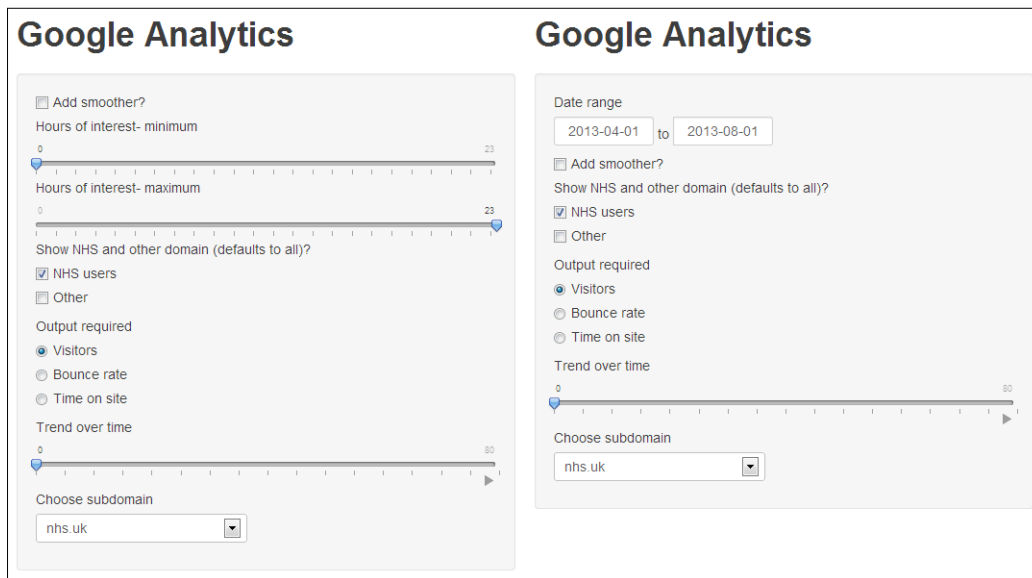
Google Analytics

Add smoother?

Hours of interest- minimum

0 23

Hours of interest- maximum

0 23

Show NHS and other domain (defaults to all)?

NHS users

Other

Output required

Visitors

Bounce rate

Time on site

Trend over time

0 80

Choose subdomain

nhs.uk

Google Analytics

Date range

2013-04-01 to 2013-08-01

Add smoother?

Show NHS and other domain (defaults to all)?

NHS users

Other

Output required

Visitors

Bounce rate

Time on site

Trend over time

0 80

Choose subdomain

nhs.uk